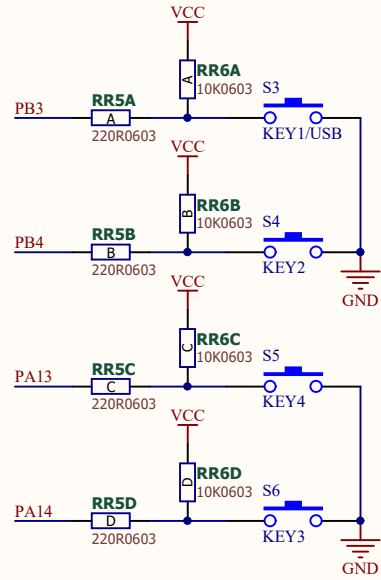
VCC
A
RR6A
10K0603
S3
PB3
RR5A
A
KEY1/USB
220R0603
VCC
B
RR6B
10K0603
S4
PB4
RR5B
B
KEY2
220R0603
GND
VCC
C
RR6C
10K0603
S5
PA13
RR5C
C
KEY4
220R0603
VCC
D
RR6D
10K0603
S6
PA14
RR5D
D
KEY3
220R0603
GND